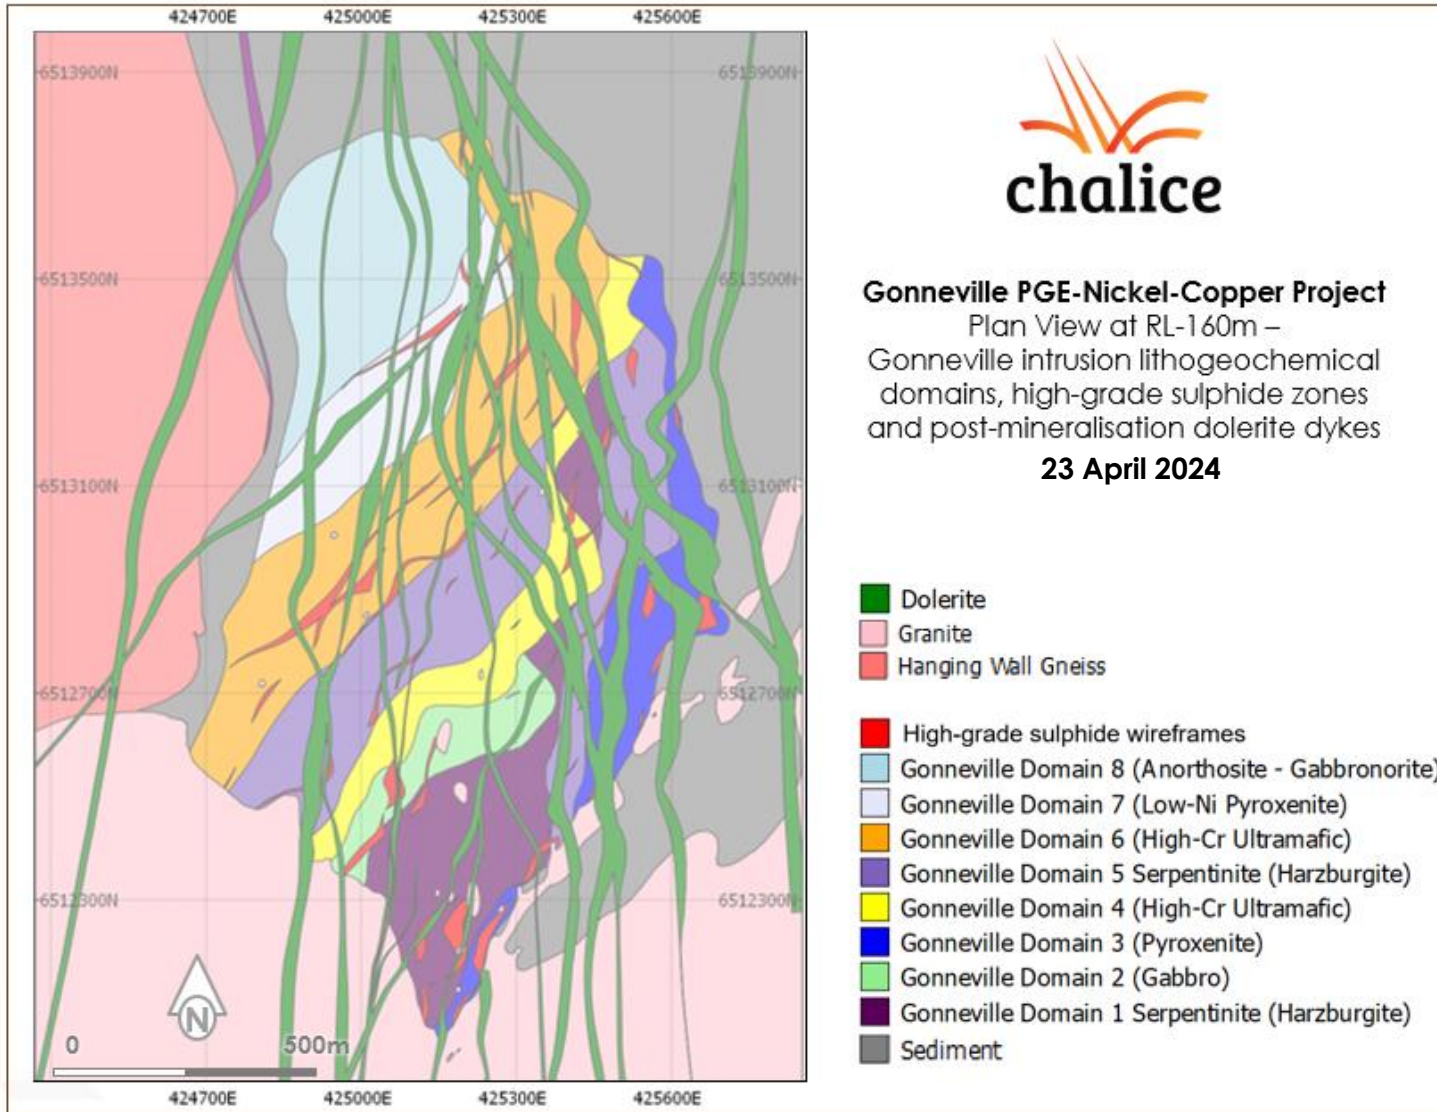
424700E 425000E 425300E 425600E

6513900N 6513900N

6513500N 6513500N

6513100N 6513100N

6512700N 6512700N

6512300N 6512300N

N

0 500m

424700E 425000E 425300E 425600E

chalice

**Gonneville PGE-Nickel-Copper Project**
Plan View at RL-160m –
Gonneville intrusion lithogeochemical domains, high-grade sulphide zones and post-mineralisation dolerite dykes
**23 April 2024**

Dolerite
Granite
Hanging Wall Gneiss

High-grade sulphide wireframes
Gonneville Domain 8 (Anorthosite - Gabbronorite)
Gonneville Domain 7 (Low-Ni Pyroxenite)
Gonneville Domain 6 (High-Cr Ultramafic)
Gonneville Domain 5 Serpentinite (Harzburgite)
Gonneville Domain 4 (High-Cr Ultramafic)
Gonneville Domain 3 (Pyroxenite)
Gonneville Domain 2 (Gabbro)
Gonneville Domain 1 Serpentinite (Harzburgite)
Sediment